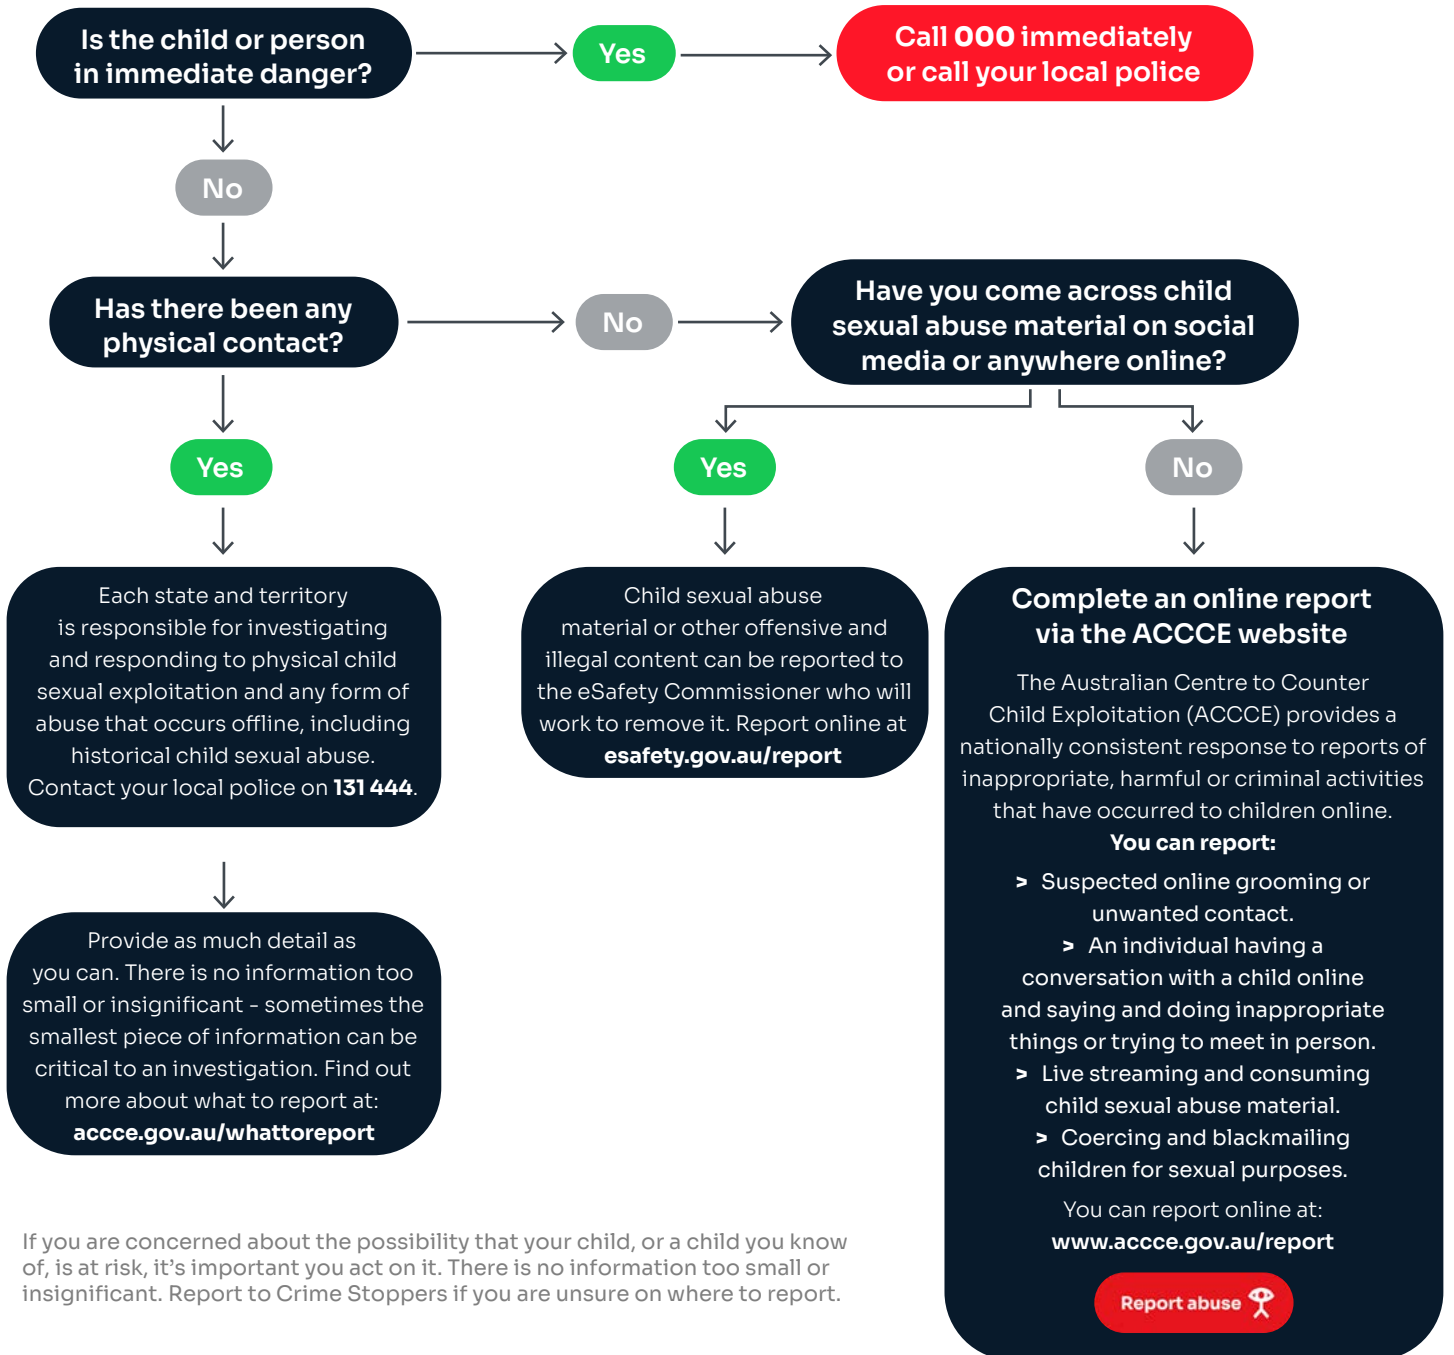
Is the child or person in immediate danger?

Yes

Call 000 immediately or call your local police

No

Has there been any physical contact?

No

Have you come across child sexual abuse material on social media or anywhere online?

Yes

Yes

No

Each state and territory is responsible for investigating and responding to physical child sexual exploitation and any form of abuse that occurs offline, including historical child sexual abuse. Contact your local police on **131 444**.

Child sexual abuse material or other offensive and illegal content can be reported to the eSafety Commissioner who will work to remove it. Report online at **esafety.gov.au/report**

Complete an online report via the ACCCE website

The Australian Centre to Counter Child Exploitation (ACCCE) provides a nationally consistent response to reports of inappropriate, harmful or criminal activities that have occurred to children online.

**You can report:**

> Suspected online grooming or unwanted contact.

> An individual having a conversation with a child online and saying and doing inappropriate things or trying to meet in person.

> Live streaming and consuming child sexual abuse material.

> Coercing and blackmailing children for sexual purposes.

You can report online at: **www.accce.gov.au/report**

Report abuse

Provide as much detail as you can. There is no information too small or insignificant - sometimes the smallest piece of information can be critical to an investigation. Find out more about what to report at: **accce.gov.au/whattoreport**

If you are concerned about the possibility that your child, or a child you know of, is at risk, it's important you act on it. There is no information too small or insignificant. Report to Crime Stoppers if you are unsure on where to report.